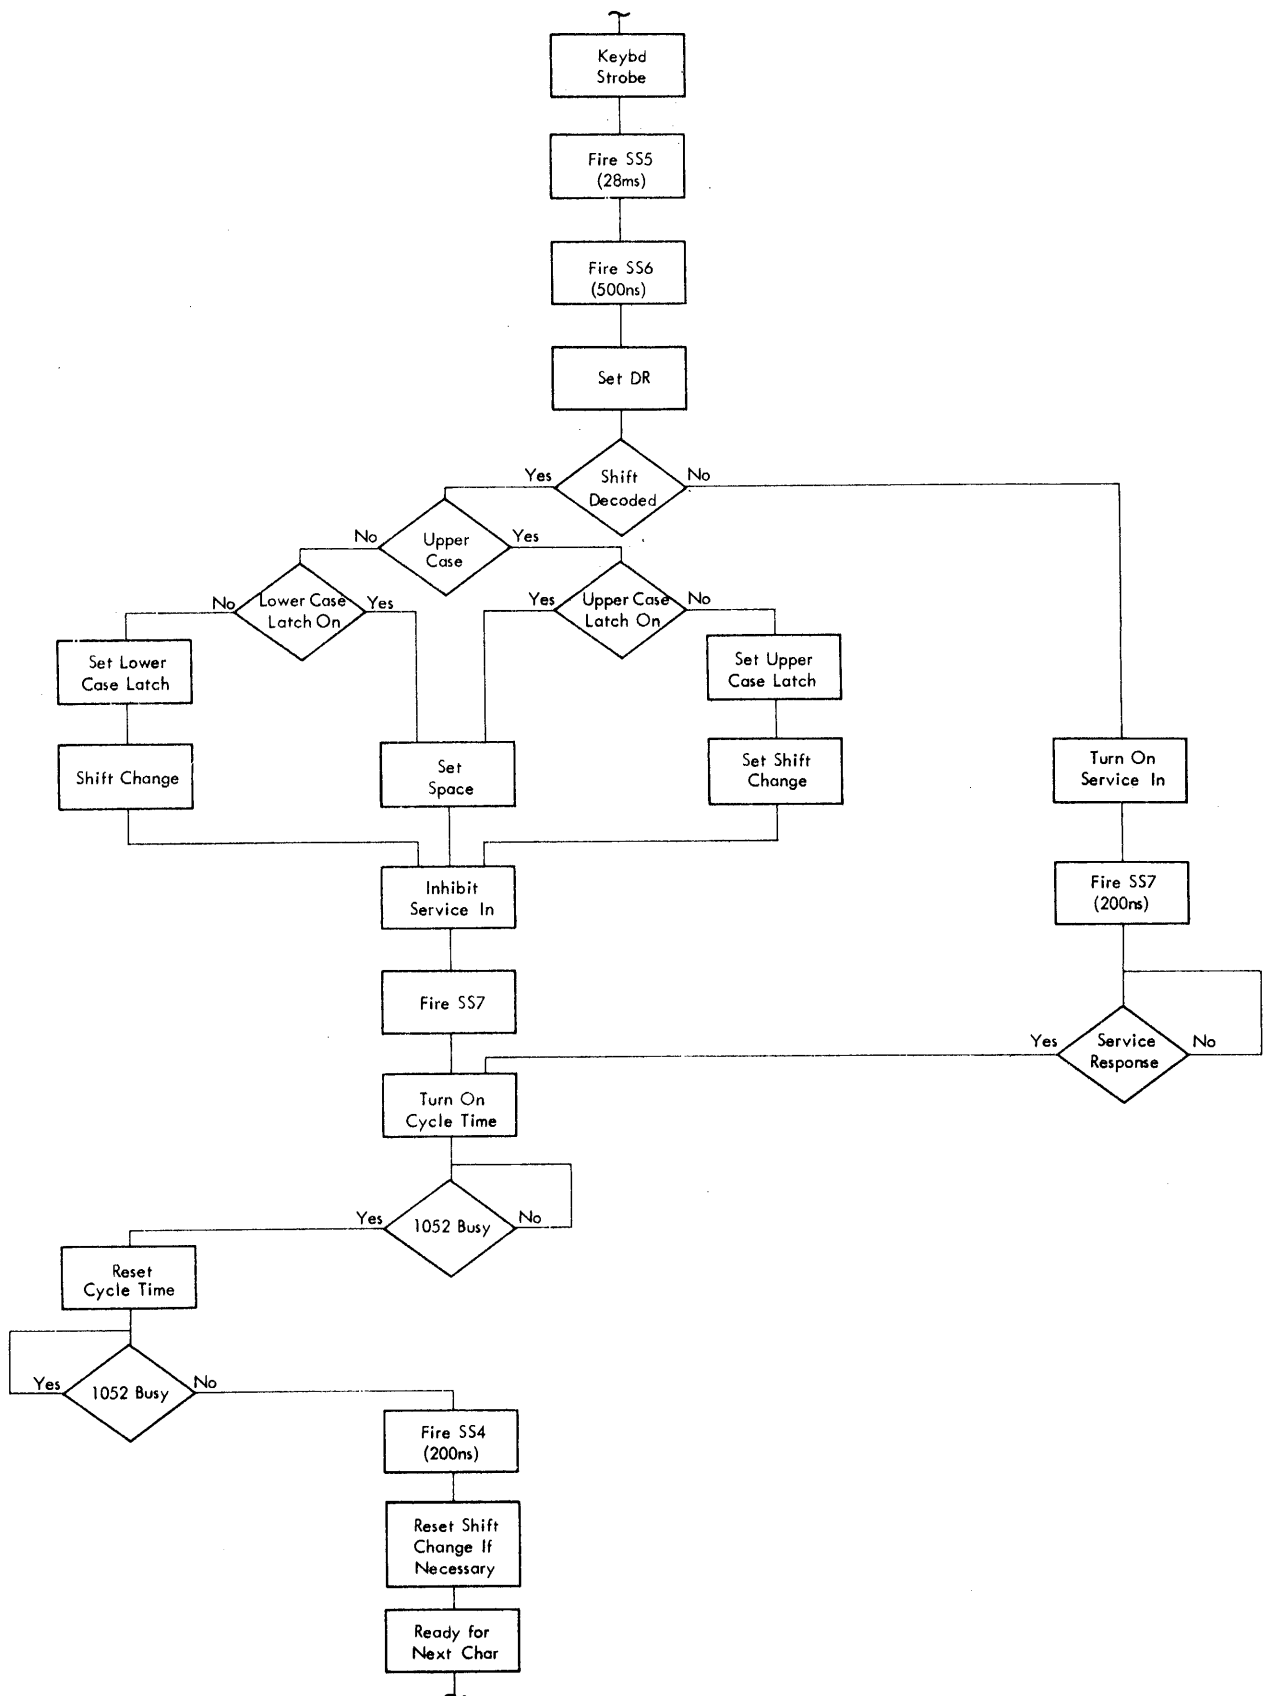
Keybd Strobe

Fire SS5 (28ms)

Fire SS6 (500ns)

Set DR

Yes

Shift Decoded

No

No

Upper Case

Yes

No

Lower Case Latch On

Yes

Yes

Upper Case Latch On

No

Set Lower Case Latch

Shift Change

Set Space

Set Upper Case Latch

Set Shift Change

Turn On Service In

Inhibit Service In

Fire SS7 (200ns)

Fire SS7

Yes

Service Response

No

Turn On Cycle Time

Yes

1052 Busy

No

Reset Cycle Time

Yes

1052 Busy

No

Fire SS4 (200ns)

Reset Shift Change If Necessary

Ready for Next Char